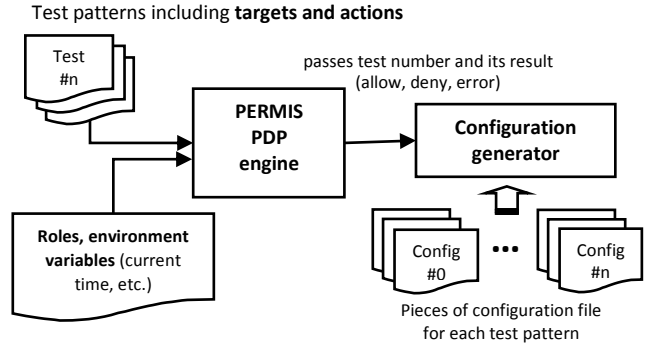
Test patterns including **targets and actions**

Test
#n

passes test number and its result
(allow, deny, error)

**PERMIS PDP engine**

**Configuration generator**

**Roles, environment variables** (current time, etc.)

Config
#0

•••

Config
#n

Pieces of configuration file for each test pattern